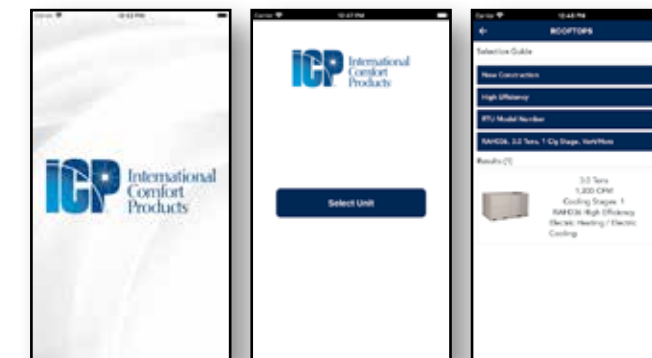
ICP International Comfort Products

Carrier 12:47 PM

ICP International Comfort Products

Select Unit

Carrier 12:48 PM

ROOFTOPS

Selective Guide

New Construction

High Efficiency

RTU Model Number

RAHD36, 3.0 Tons, 1 Clg Stage, Vert/Horz

Results (1)

3.0 Tons
1,200 CFM
Cooling Stages: 1
RAHD36 High Efficiency
Electric Heating / Electric Cooling